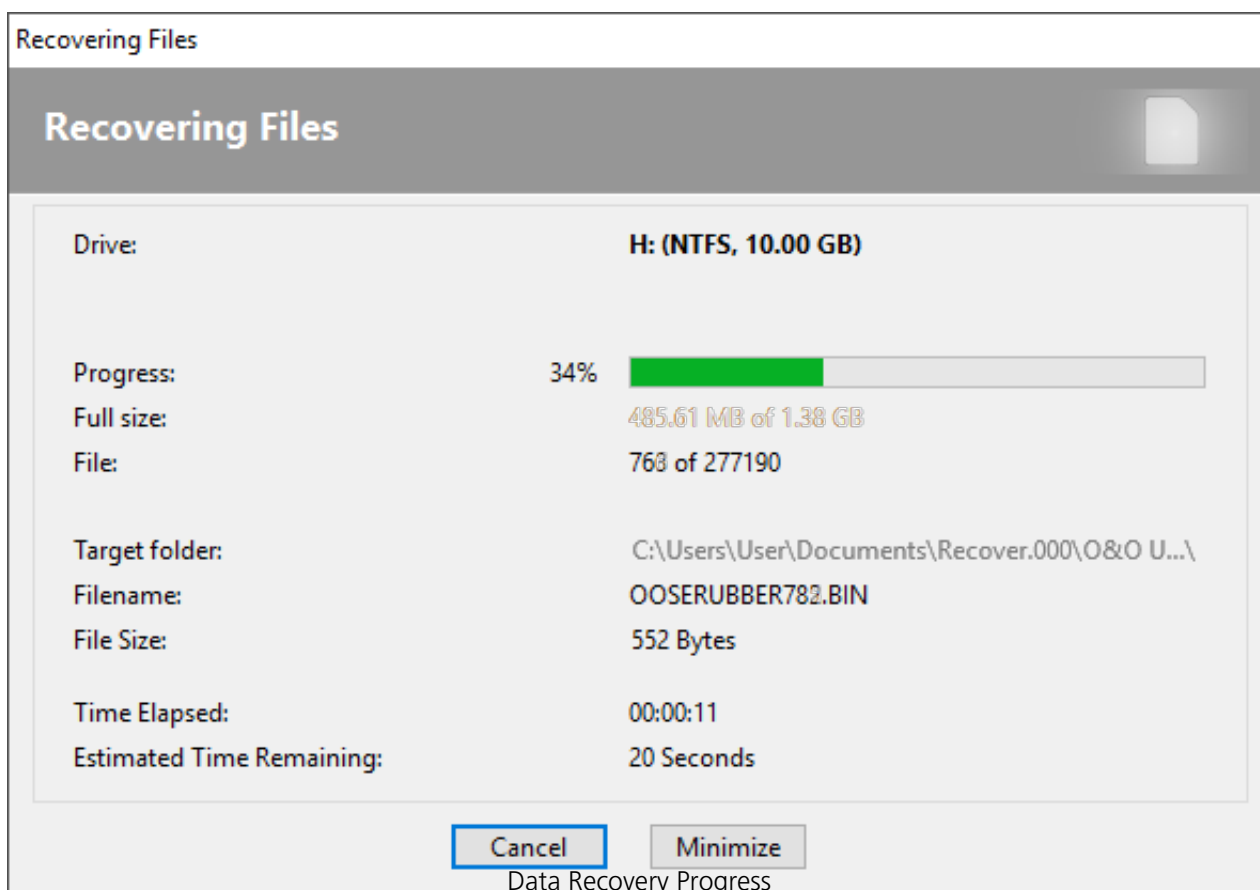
Recovering Files

Recovering Files

Drive: H: (NTFS, 10.00 GB)

Progress: 34%

Full size: 485.61 MB of 1.38 GB

File: 768 of 277190

Target folder: C:\Users\User\Documents\Recover.000\O&O U...\

Filename: OOSERUBBER782.BIN

File Size: 552 Bytes

Time Elapsed: 00:00:11

Estimated Time Remaining: 20 Seconds

Cancel Minimize

Data Recovery Progress